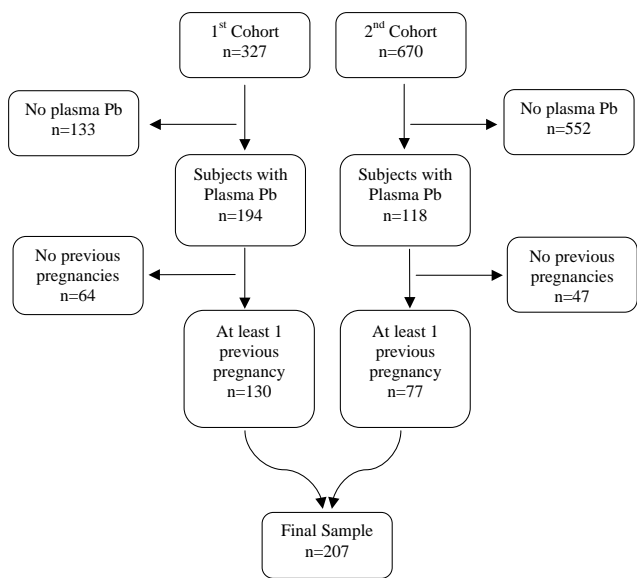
1$^{st}$ Cohort
n=327

2$^{nd}$ Cohort
n=670

No plasma Pb
n=133

No plasma Pb
n=552

Subjects with Plasma Pb
n=194

Subjects with Plasma Pb
n=118

No previous pregnancies
n=64

No previous pregnancies
n=47

At least 1 previous pregnancy
n=130

At least 1 previous pregnancy
n=77

Final Sample
n=207